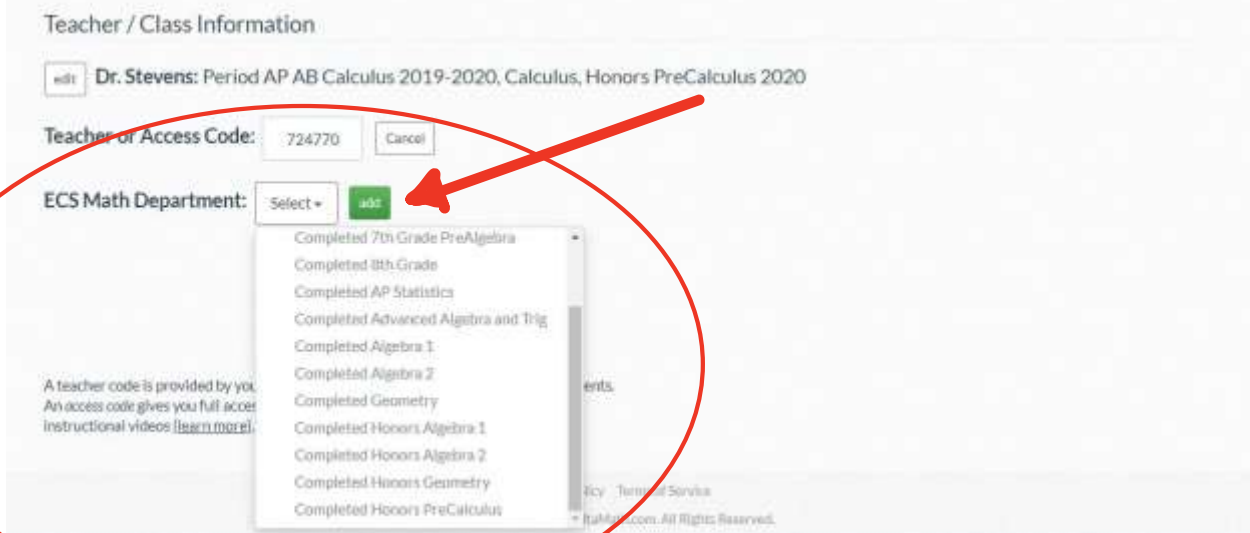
Teacher / Class Information

edit Dr. Stevens: Period AP AB Calculus 2019-2020, Calculus, Honors PreCalculus 2020

Teacher or Access Code: 724770 Cancel

ECS Math Department: Select add

Completed 7th Grade PreAlgebra
Completed 8th Grade
Completed AP Statistics
Completed Advanced Algebra and Trig
Completed Algebra 1
Completed Algebra 2
Completed Geometry
Completed Honors Algebra 1
Completed Honors Algebra 2
Completed Honors Geometry
Completed Honors PreCalculus

A teacher code is provided by you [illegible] ents.
An access code gives you full acce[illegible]
instructional videos [learn more].

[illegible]icy Terms of Service
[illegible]taMath.com. All Rights Reserved.